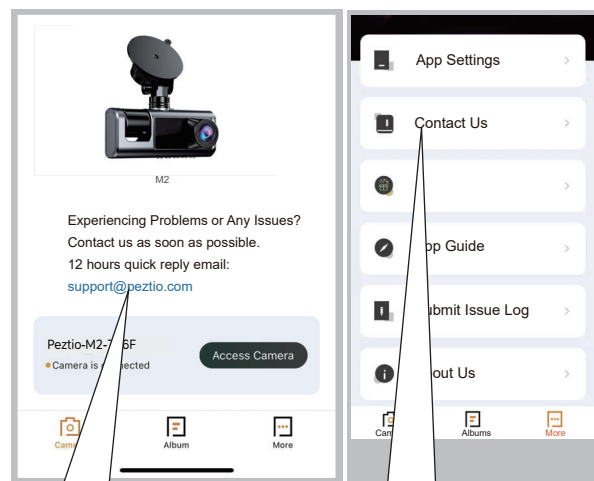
M2

Experiencing Problems or Any Issues? Contact us as soon as possible. 12 hours quick reply email: support@peztio.com

Peztio-M2-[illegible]6F
Camera is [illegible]nected

Access Camera

Came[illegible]
Album
More

App Settings
Contact Us
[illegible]p Guide
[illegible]ubmit Issue Log
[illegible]out Us

Cam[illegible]
Albums
More